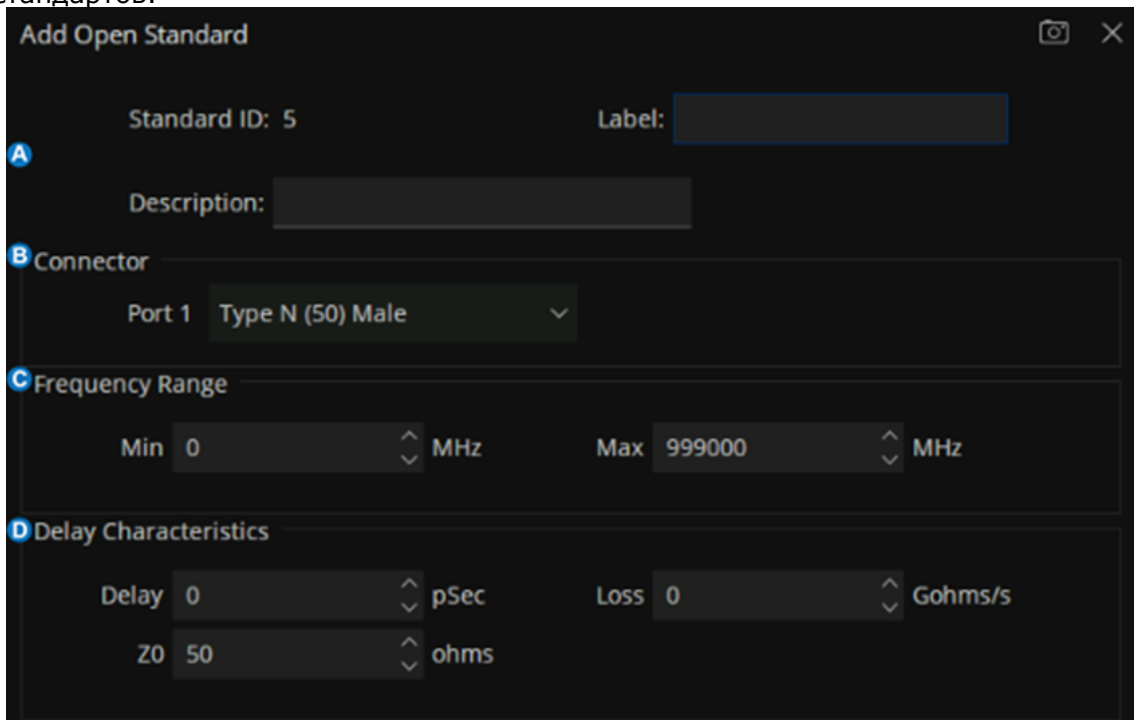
стандартов.

Add Open Standard

Standard ID: 5

Label:

A

Description:

B Connector

Port 1 Type N (50) Male

C Frequency Range

Min 0 MHz

Max 999000 MHz

D Delay Characteristics

Delay 0 pSec

Loss 0 Gohms/s

Z0 50 ohms